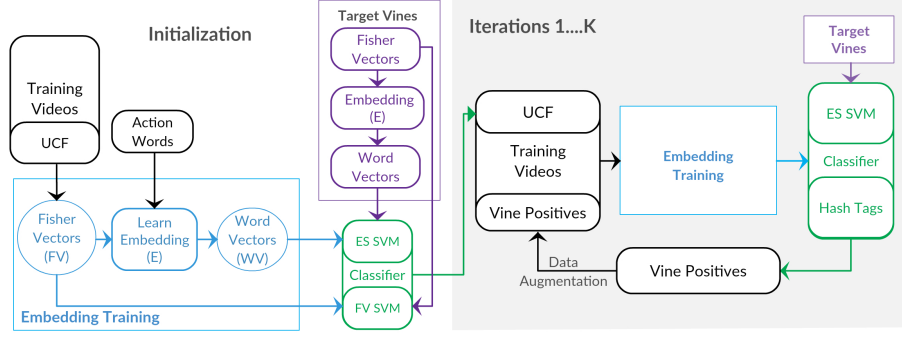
Initialization

Training Videos

UCF

Action Words

Fisher Vectors (FV)

Learn Embedding (E)

Word Vectors (WV)

Embedding Training

Target Vines

Fisher Vectors

Embedding (E)

Word Vectors

ES SVM

Classifier

FV SVM

Iterations 1....K

UCF

Training Videos

Vine Positives

Embedding Training

Target Vines

ES SVM

Classifier

Hash Tags

Data Augmentation

Vine Positives